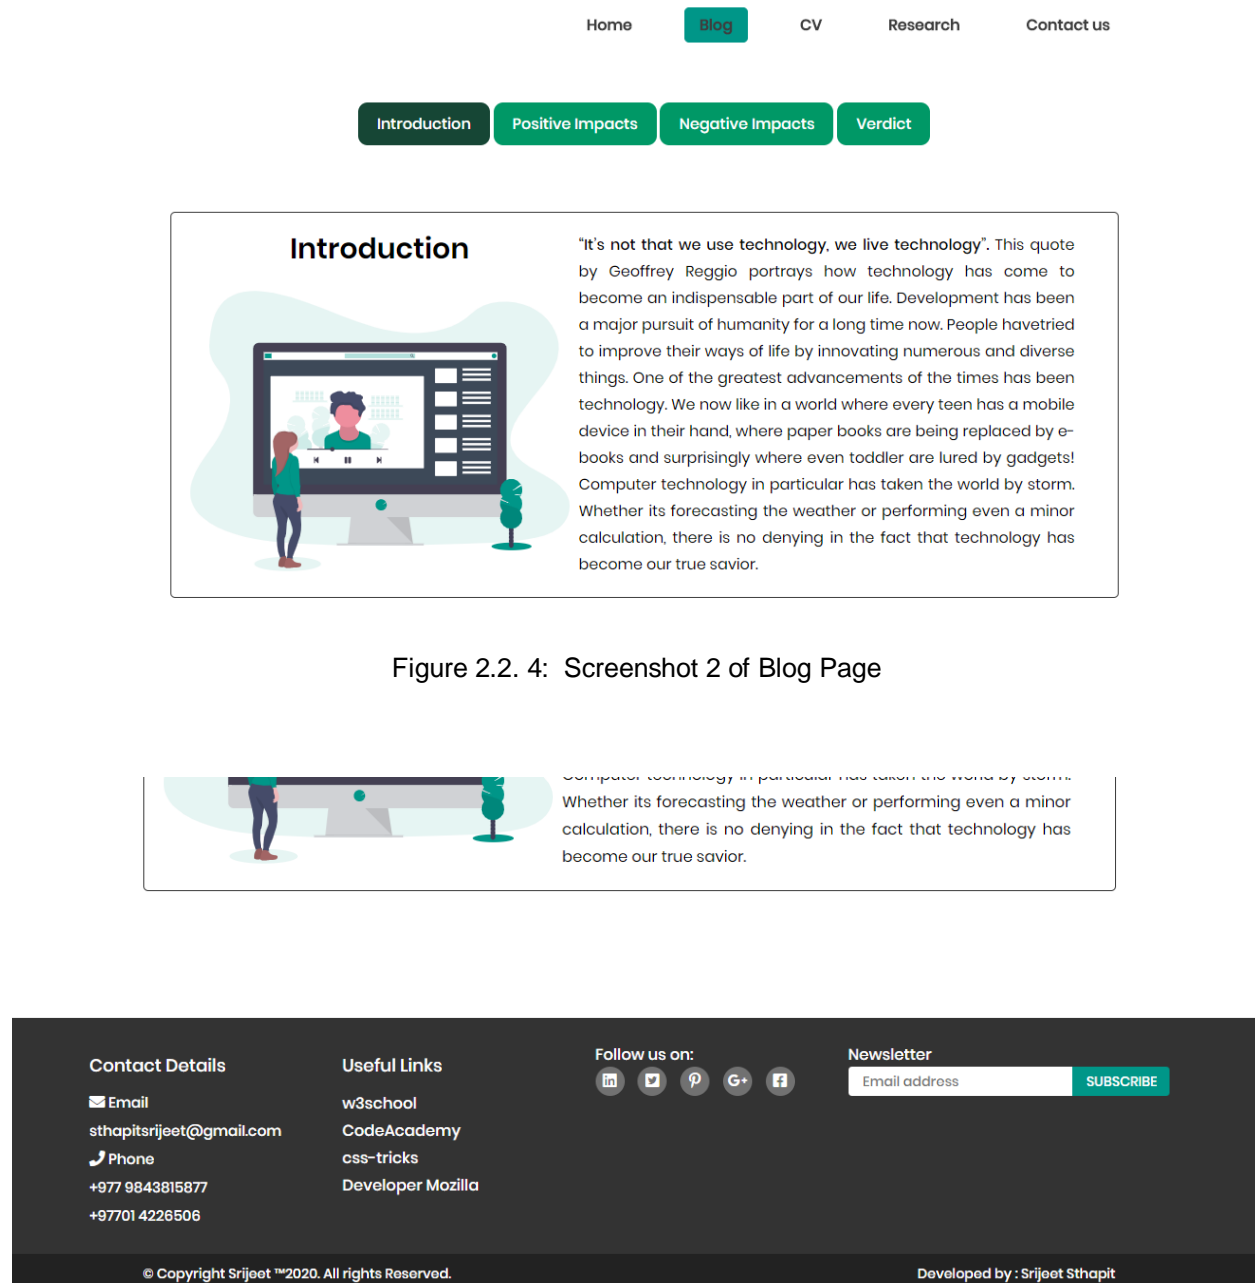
Home Blog CV Research Contact us

Introduction Positive Impacts Negative Impacts Verdict

Introduction

"It's not that we use technology, we live technology". This quote by Geoffrey Reggio portrays how technology has come to become an indispensable part of our life. Development has been a major pursuit of humanity for a long time now. People havetried to improve their ways of life by innovating numerous and diverse things. One of the greatest advancements of the times has been technology. We now like in a world where every teen has a mobile device in their hand, where paper books are being replaced by e-books and surprisingly where even toddler are lured by gadgets! Computer technology in particular has taken the world by storm. Whether its forecasting the weather or performing even a minor calculation, there is no denying in the fact that technology has become our true savior.

Figure 2.2. 4: Screenshot 2 of Blog Page

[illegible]
Whether its forecasting the weather or performing even a minor calculation, there is no denying in the fact that technology has become our true savior.

Contact Details
Email
sthapitsrijeet@gmail.com
Phone
+977 9843815877
+97701 4226506

Useful Links
w3school
CodeAcademy
css-tricks
Developer Mozilla

Follow us on:

Newsletter
Email address
SUBSCRIBE

© Copyright Srijeet ™2020. All rights Reserved.

Developed by : Srijeet Sthapit